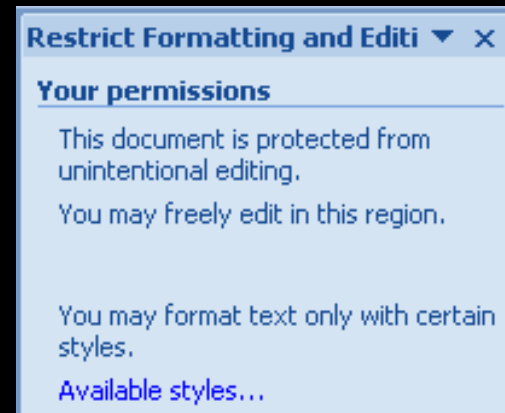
Restrict Formatting and Editi ▼ ×

Your permissions

This document is protected from unintentional editing.

You may freely edit in this region.

You may format text only with certain styles.

Available styles...